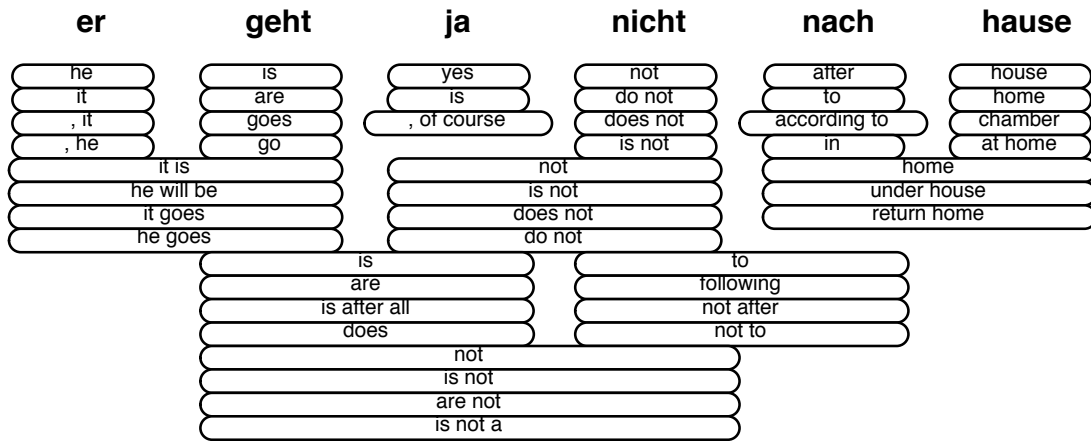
er geht ja nicht nach hause

he
it
, it
, he

is
are
goes
go

yes
is
, of course

not
do not
does not
is not

after
to
according to
in

house
home
chamber
at home

it is
he will be
it goes
he goes

not
is not
does not
do not

home
under house
return home

is
are
is after all
does

to
following
not after
not to

not
is not
are not
is not a